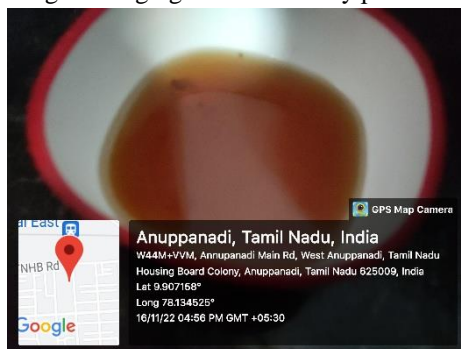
GPS Map Camera

al East
NHB Rd
Google

Anuppanadi, Tamil Nadu, India
W44M+VVM, Annupanadi Main Rd, West Anuppanadi, Tamil Nadu Housing Board Colony, Anuppanadi, Tamil Nadu 625009, India
Lat 9.907168°
Long 78.134525°
16/11/22 04:56 PM GMT +05:30